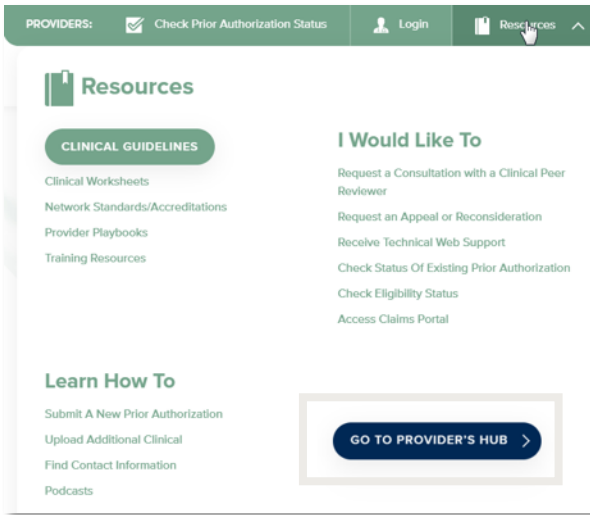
PROVIDERS: Check Prior Authorization Status Login Resources

Resources

CLINICAL GUIDELINES

Clinical Worksheets
Network Standards/Accreditations
Provider Playbooks
Training Resources

I Would Like To

Request a Consultation with a Clinical Peer Reviewer
Request an Appeal or Reconsideration
Receive Technical Web Support
Check Status Of Existing Prior Authorization
Check Eligibility Status
Access Claims Portal

Learn How To

Submit A New Prior Authorization
Upload Additional Clinical
Find Contact Information
Podcasts

GO TO PROVIDER'S HUB >